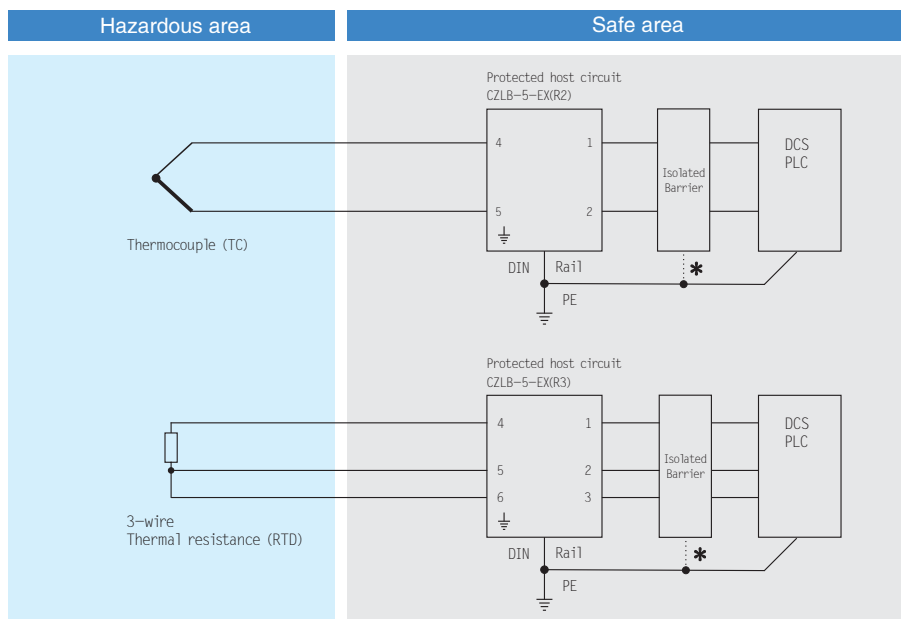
Hazardous area

Safe area

Protected host circuit
CZLB-5-EX(R2)

4
1
5
2

Isolated Barrier

DCS
PLC

Thermocouple (TC)

DIN
Rail
PE
*

Protected host circuit
CZLB-5-EX(R3)

4
1
5
2
6
3

Isolated Barrier

DCS
PLC

3-wire
Thermal resistance (RTD)

DIN
Rail
PE
*